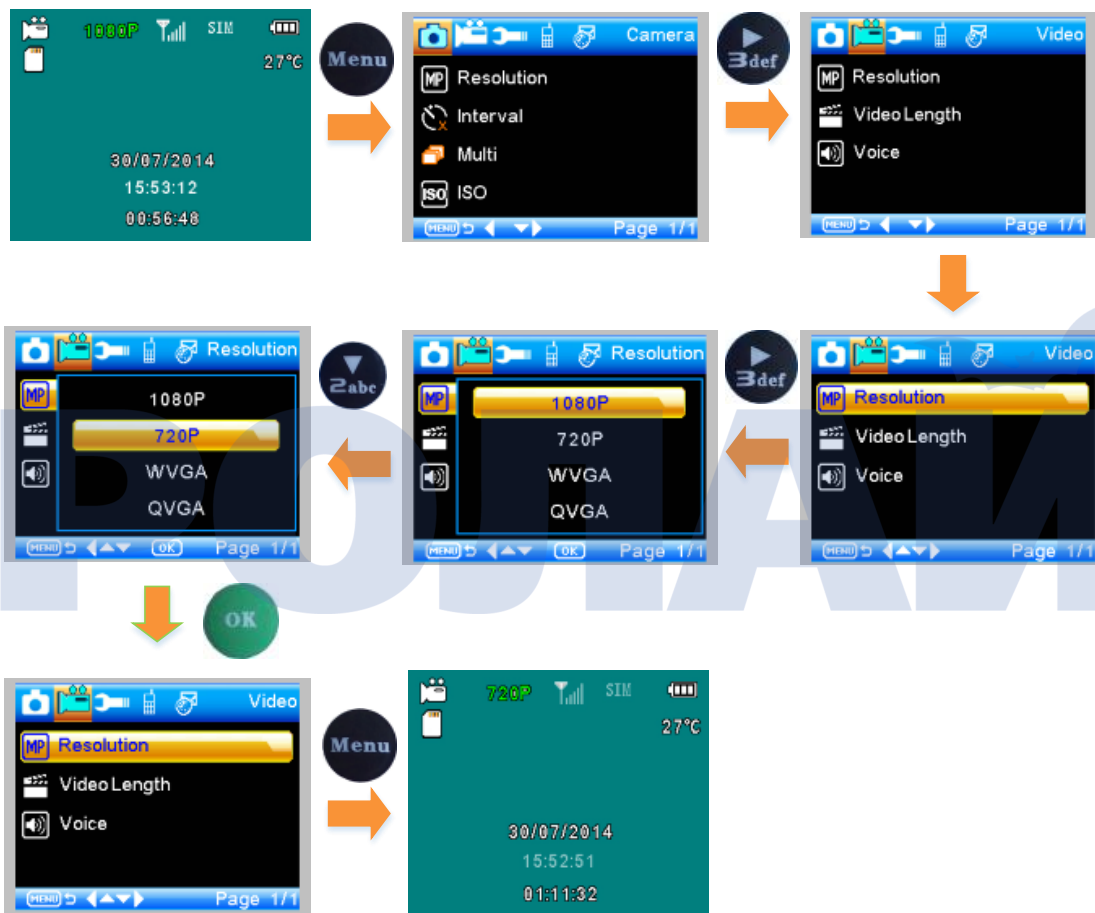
1080P SIM
27℃
30/07/2014
15:53:12
00:56:48

Menu

Camera
MP Resolution
Interval
Multi
ISO ISO
MENU Page 1/1

3def

Video
MP Resolution
Video Length
Voice
MENU Page 1/1

Video
MP Resolution
Video Length
Voice
MENU OK Page 1/1

3def

Resolution
MP
1080P
720P
WVGA
QVGA
MENU OK Page 1/1

2abc

Resolution
MP
1080P
720P
WVGA
QVGA
MENU OK Page 1/1

OK

Video
MP Resolution
Video Length
Voice
MENU Page 1/1

Menu

720P SIM
27℃
30/07/2014
15:52:51
01:11:32